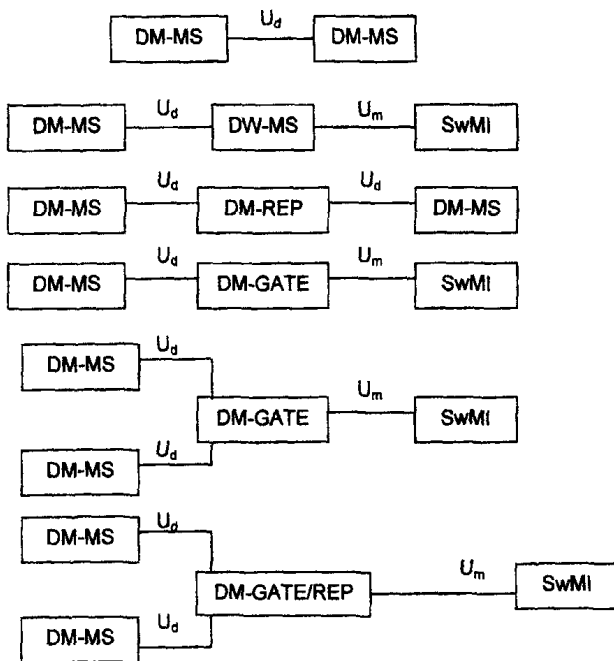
DM-MS $U_d$ DM-MS

DM-MS $U_d$ DW-MS $U_m$ SwMI

DM-MS $U_d$ DM-REP $U_d$ DM-MS

DM-MS $U_d$ DM-GATE $U_m$ SwMI

DM-MS $U_d$
DM-GATE $U_m$ SwMI
DM-MS $U_d$

DM-MS $U_d$
DM-GATE/REP $U_m$ SwMI
DM-MS $U_d$